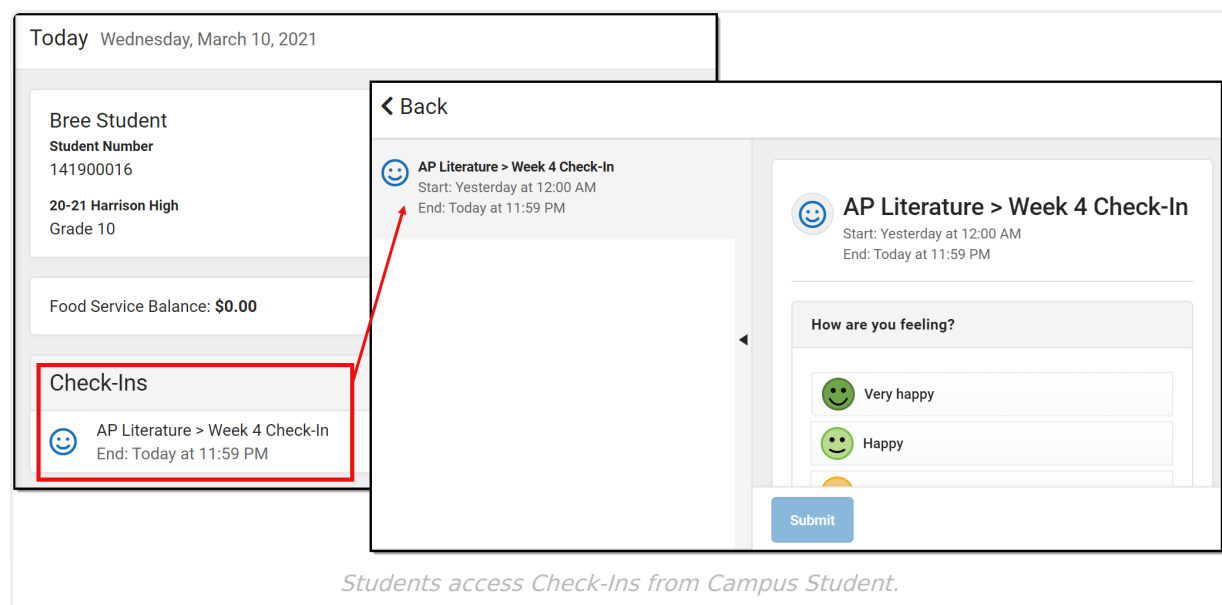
Today Wednesday, March 10, 2021

Bree Student
Student Number
141900016

20-21 Harrison High
Grade 10

Food Service Balance: $0.00

Check-Ins

AP Literature > Week 4 Check-In
End: Today at 11:59 PM

Back

AP Literature > Week 4 Check-In
Start: Yesterday at 12:00 AM
End: Today at 11:59 PM

AP Literature > Week 4 Check-In
Start: Yesterday at 12:00 AM
End: Today at 11:59 PM

How are you feeling?

Very happy

Happy

Submit

Students access Check-Ins from Campus Student.